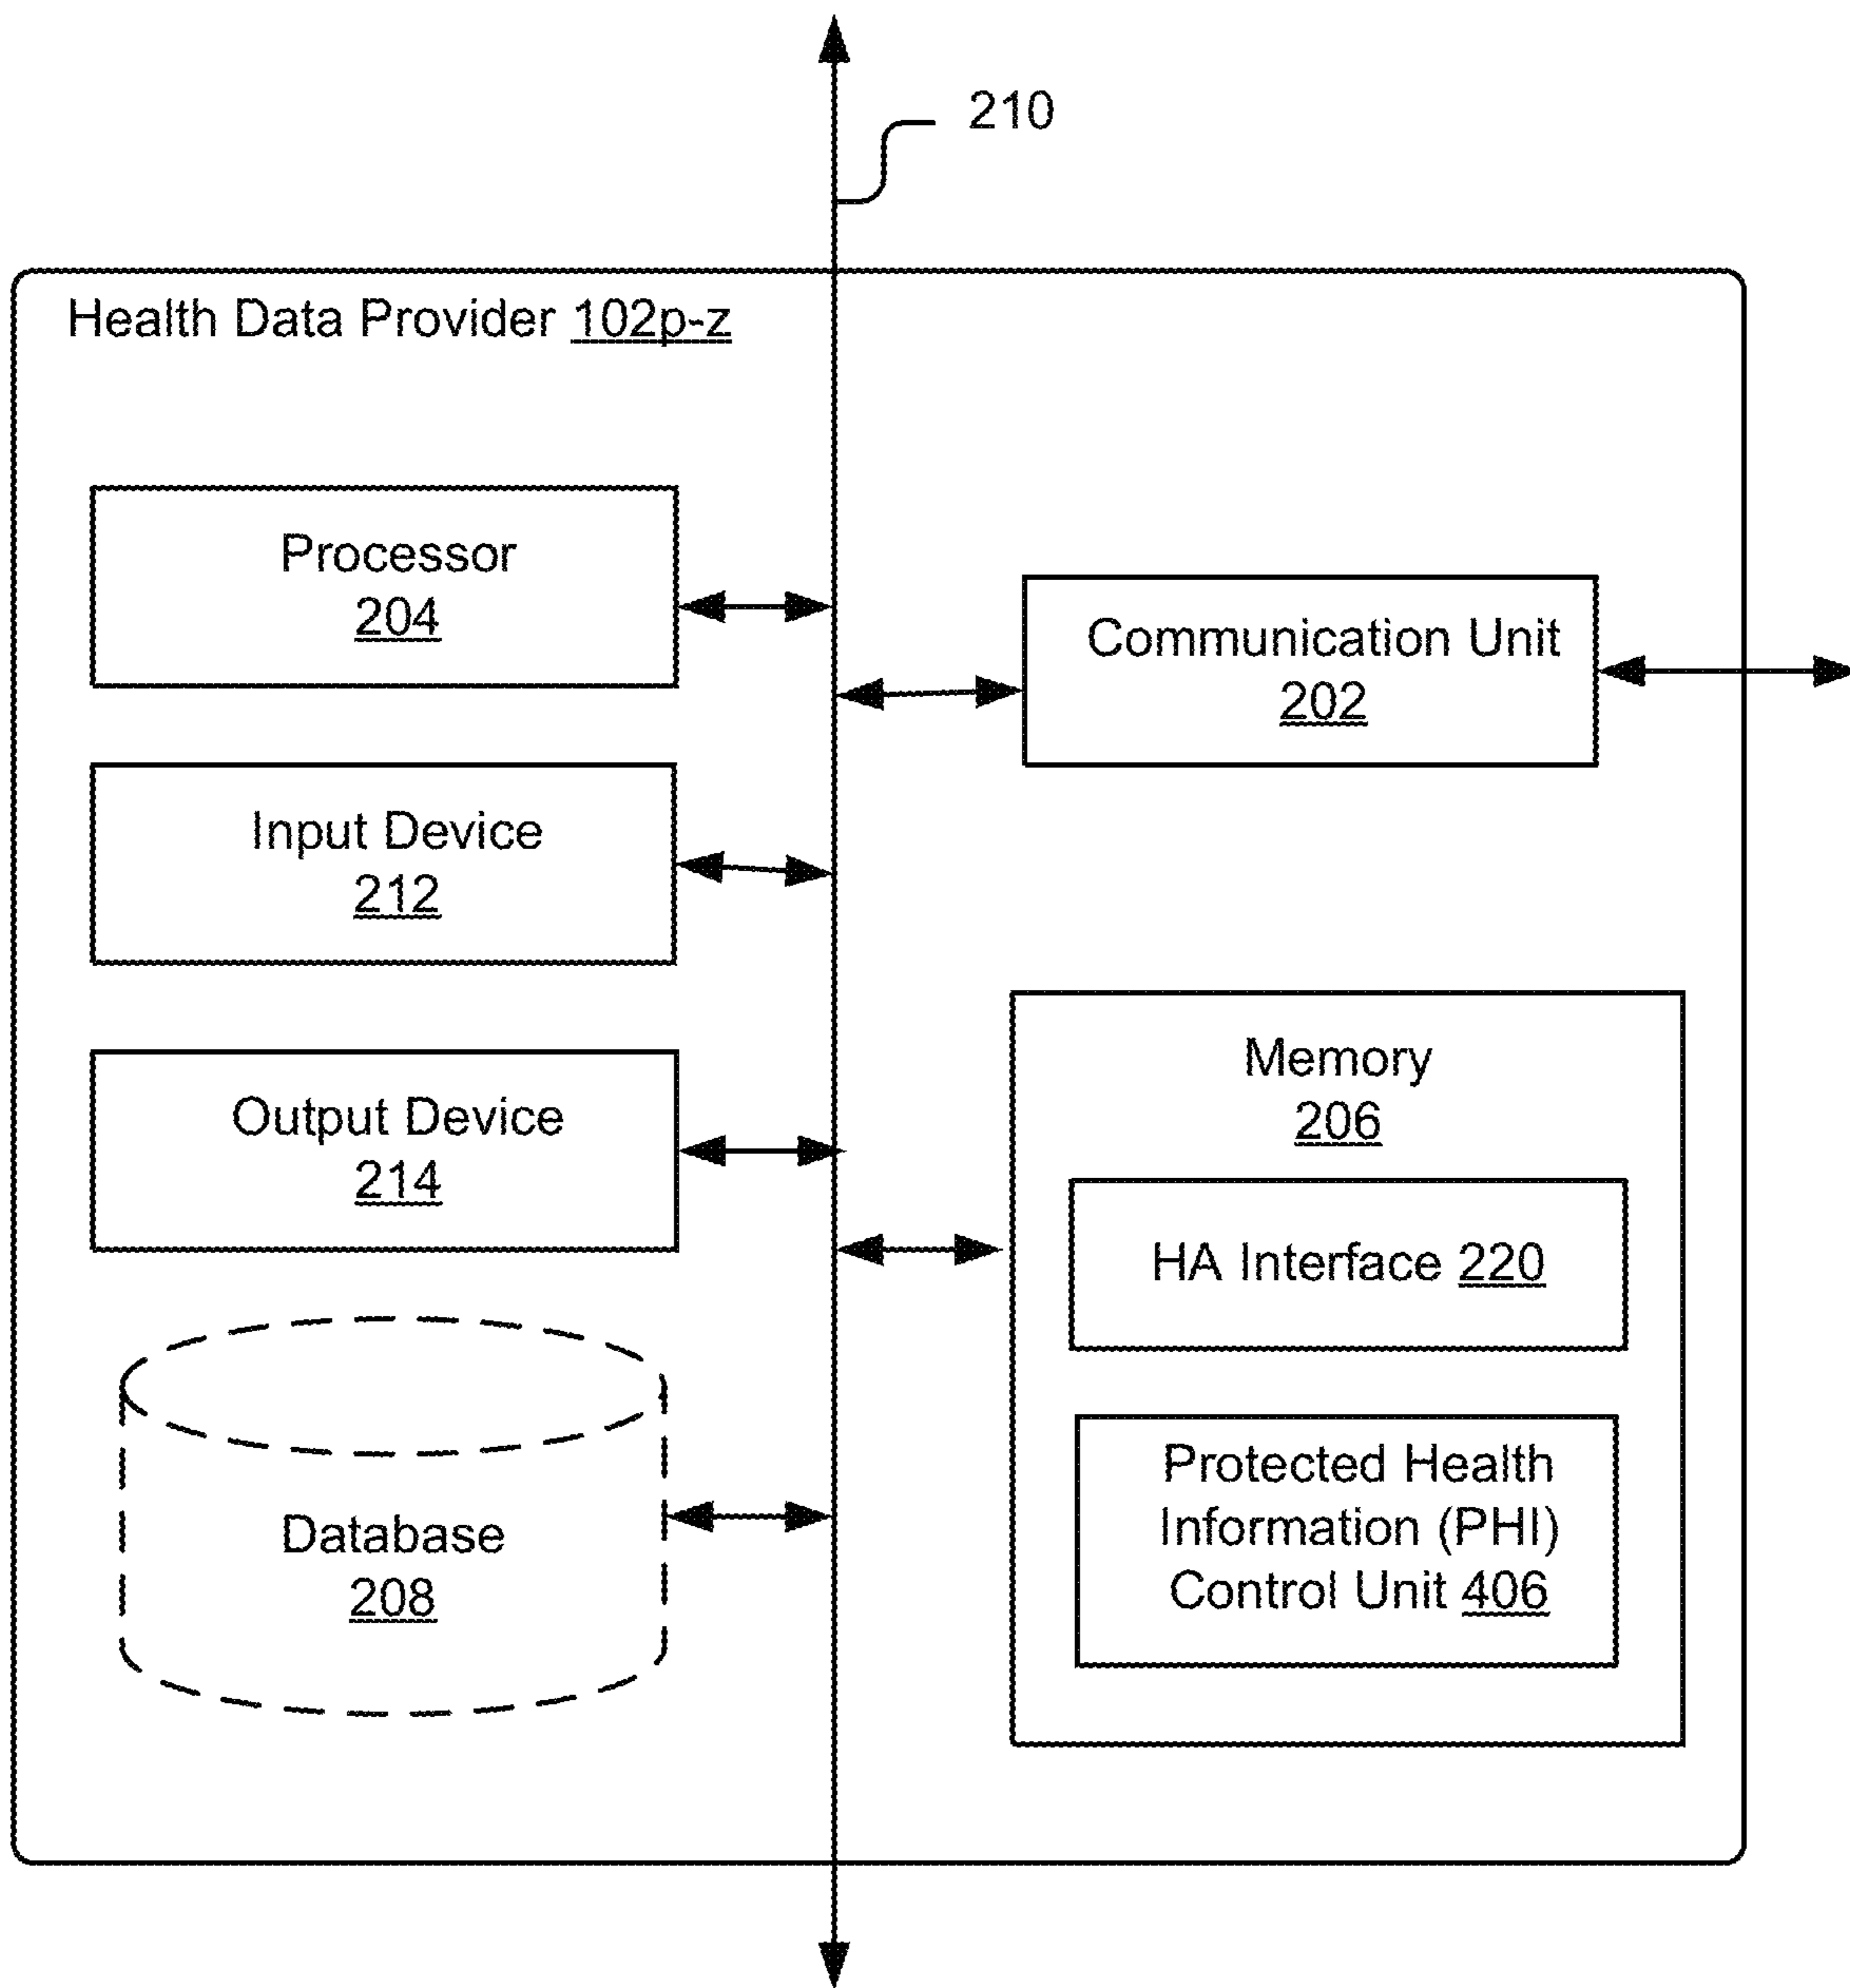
210

Health Data Provider 102p-z

Processor
204

Communication Unit
202

Input Device
212

Output Device
214

Memory
206

HA Interface 220

Protected Health Information (PHI) Control Unit 406

Database
208